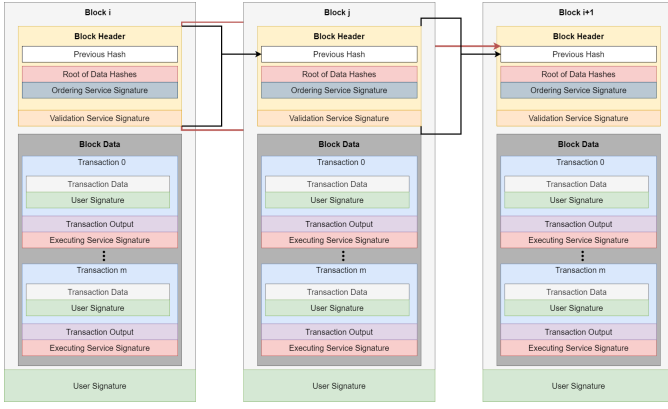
Block i

Block Header

Previous Hash

Root of Data Hashes

Ordering Service Signature

Validation Service Signature

Block Data

Transaction 0

Transaction Data

User Signature

Transaction Output

Executing Service Signature

⋮

Transaction m

Transaction Data

User Signature

Transaction Output

Executing Service Signature

User Signature

Block j

Block Header

Previous Hash

Root of Data Hashes

Ordering Service Signature

Validation Service Signature

Block Data

Transaction 0

Transaction Data

User Signature

Transaction Output

Executing Service Signature

⋮

Transaction m

Transaction Data

User Signature

Transaction Output

Executing Service Signature

User Signature

Block i+1

Block Header

Previous Hash

Root of Data Hashes

Ordering Service Signature

Validation Service Signature

Block Data

Transaction 0

Transaction Data

User Signature

Transaction Output

Executing Service Signature

⋮

Transaction m

Transaction Data

User Signature

Transaction Output

Executing Service Signature

User Signature